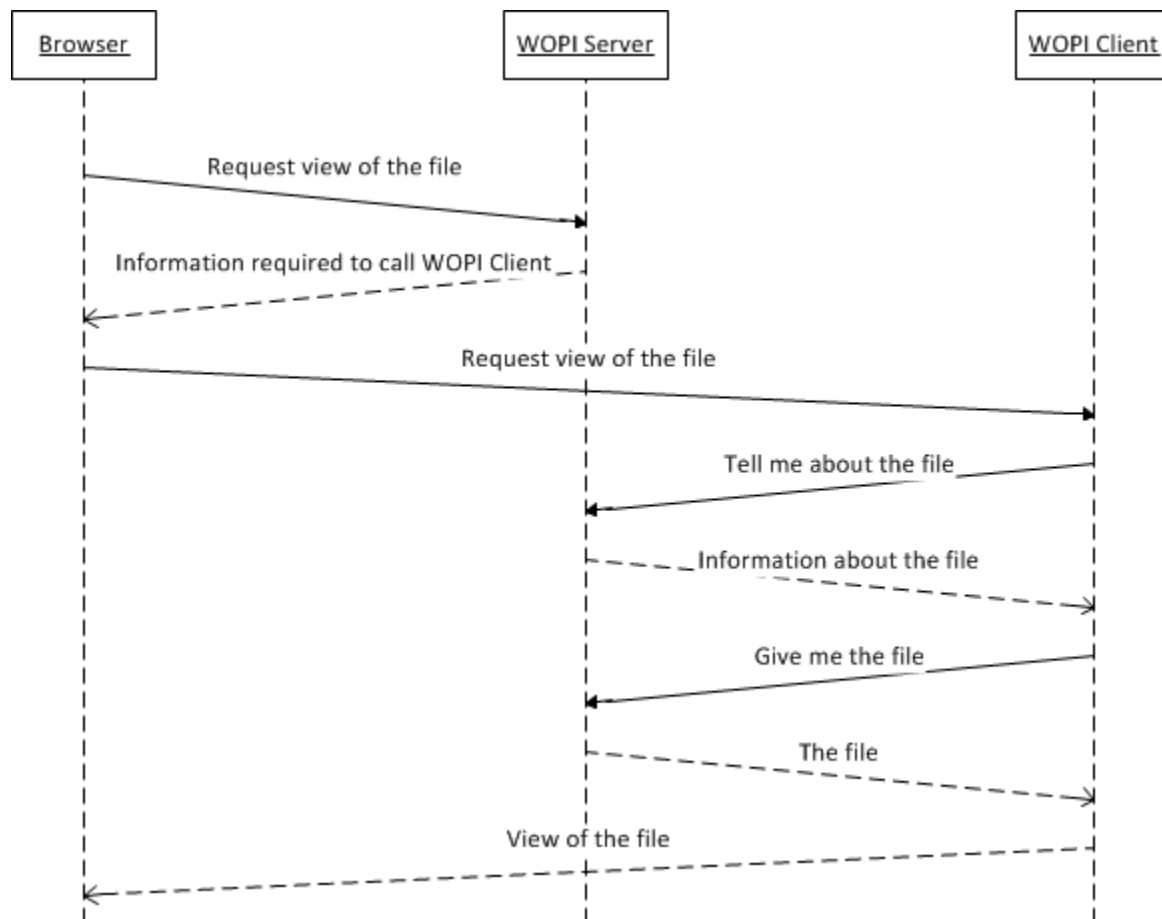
Browser

WOPI Server

WOPI Client

Request view of the file

Information required to call WOPI Client

Request view of the file

Tell me about the file

Information about the file

Give me the file

The file

View of the file